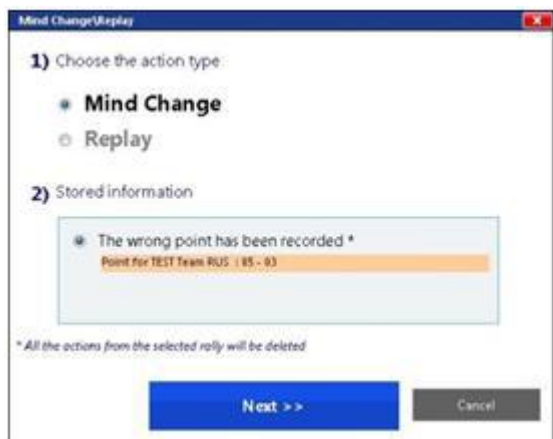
Mind Change\Replay

1) Choose the action type

Mind Change

Replay

2) Stored information

The wrong point has been recorded *

Point for TEST Team RUS : 05 - 03

* All the actions from the selected rally will be deleted

Next >>

Cancel